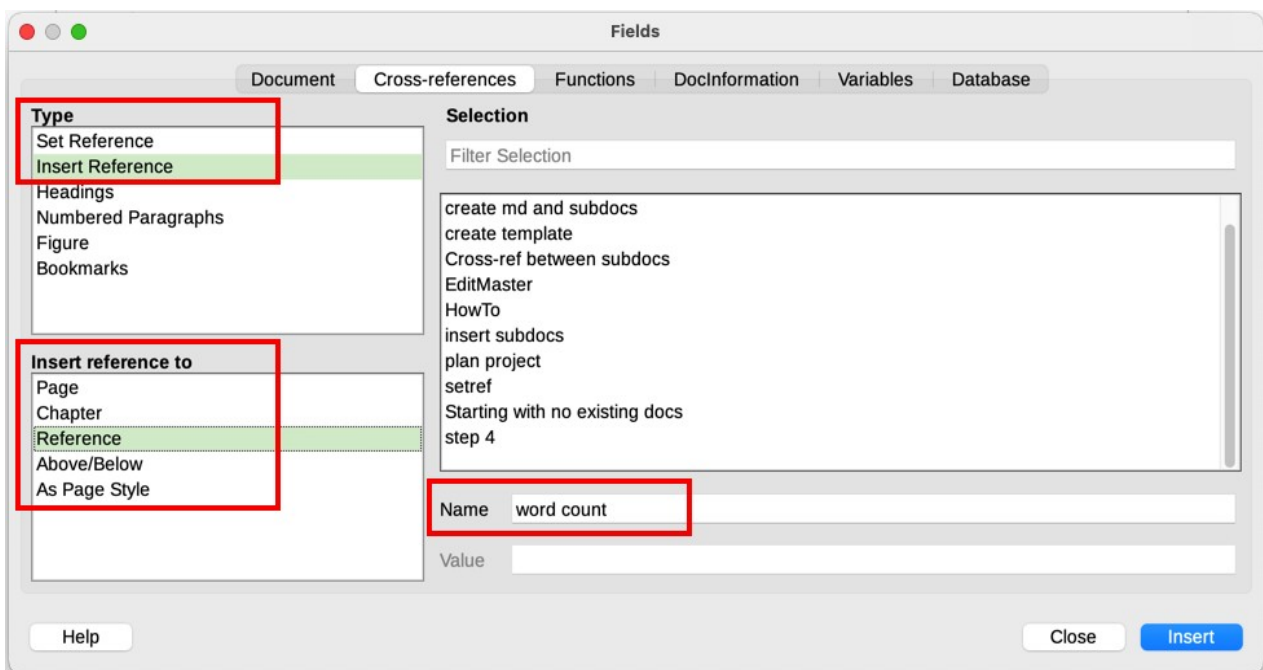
Fields

Document | Cross-references | Functions | DocInformation | Variables | Database

Type
Set Reference
Insert Reference
Headings
Numbered Paragraphs
Figure
Bookmarks

Insert reference to
Page
Chapter
Reference
Above/Below
As Page Style

Selection
Filter Selection

create md and subdocs
create template
Cross-ref between subdocs
EditMaster
HowTo
insert subdocs
plan project
setref
Starting with no existing docs
step 4

Name word count

Value

Help

Close Insert